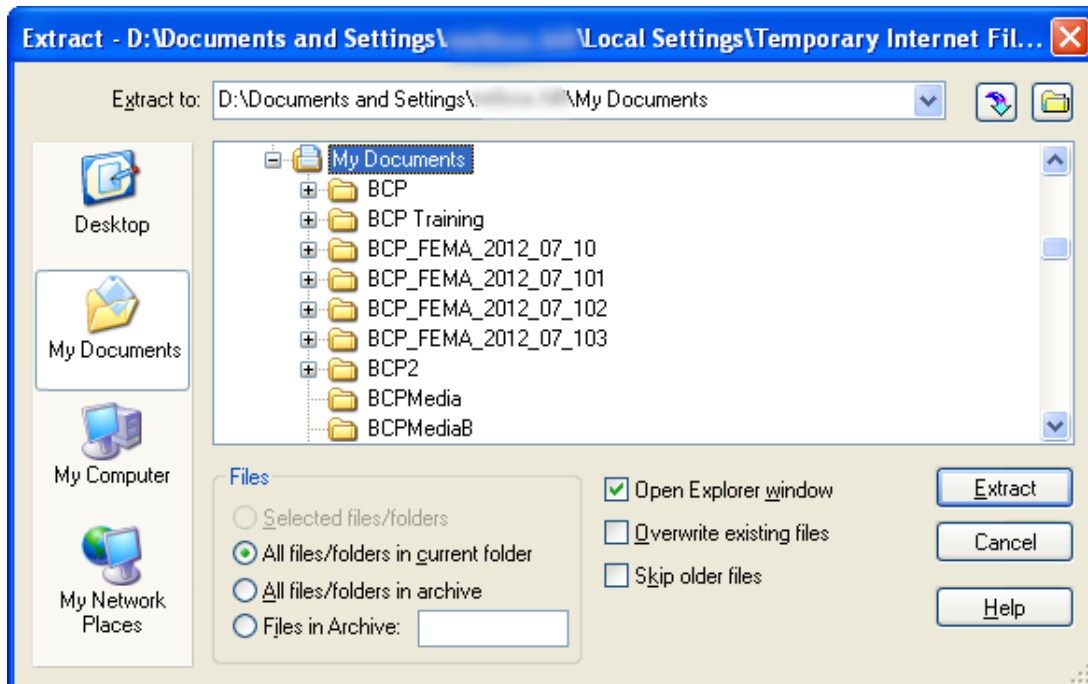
Extract - D:\Documents and Settings\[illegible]\Local Settings\Temporary Internet Fil...

Extract to: D:\Documents and Settings\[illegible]\My Documents

Desktop

My Documents

My Computer

My Network Places

My Documents
BCP
BCP Training
BCP_FEMA_2012_07_10
BCP_FEMA_2012_07_101
BCP_FEMA_2012_07_102
BCP_FEMA_2012_07_103
BCP2
BCPMedia
BCPMediaB

Files
Selected files/folders
All files/folders in current folder
All files/folders in archive
Files in Archive:

Open Explorer window
Overwrite existing files
Skip older files

Extract
Cancel
Help